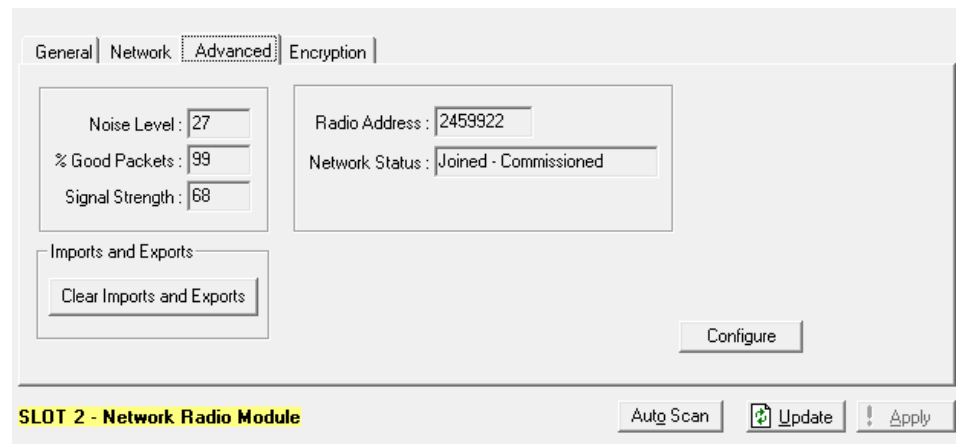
General | Network | Advanced | Encryption

Noise Level : 27
% Good Packets : 99
Signal Strength : 68

Radio Address : 2459922
Network Status : Joined - Commissioned

Imports and Exports
Clear Imports and Exports

Configure

SLOT 2 - Network Radio Module

Auto Scan
Update
Apply